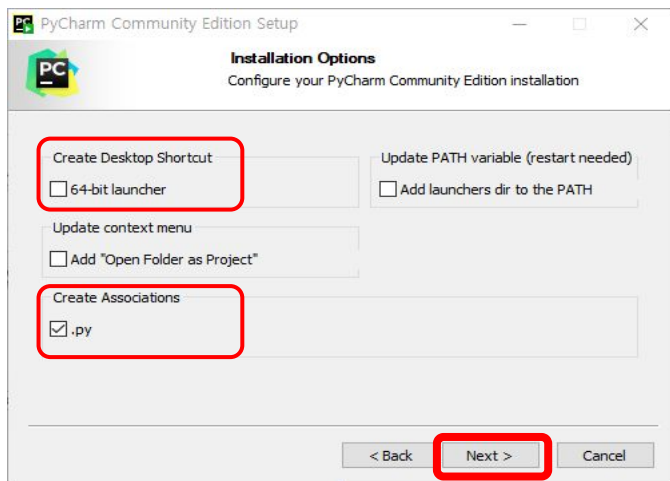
PyCharm Community Edition Setup

PC

Installation Options

Configure your PyCharm Community Edition installation

Create Desktop Shortcut

64-bit launcher

Update PATH variable (restart needed)

Add launchers dir to the PATH

Update context menu

Add "Open Folder as Project"

Create Associations

.py

< Back

Next >

Cancel